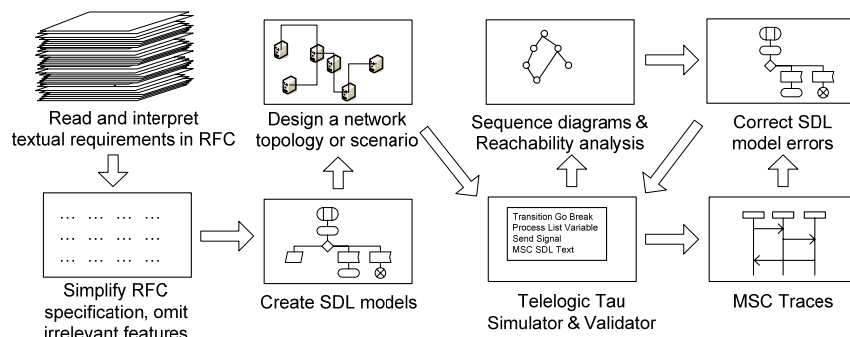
Read and interpret textual requirements in RFC

Design a network topology or scenario

Sequence diagrams & Reachability analysis

Correct SDL model errors

… … … …
… … … …
… … … …

Simplify RFC specification, omit irrelevant features

Create SDL models

Transition Go Break
Process List Variable
Send Signal
MSC SDL Text

Telelogic Tau Simulator & Validator

MSC Traces